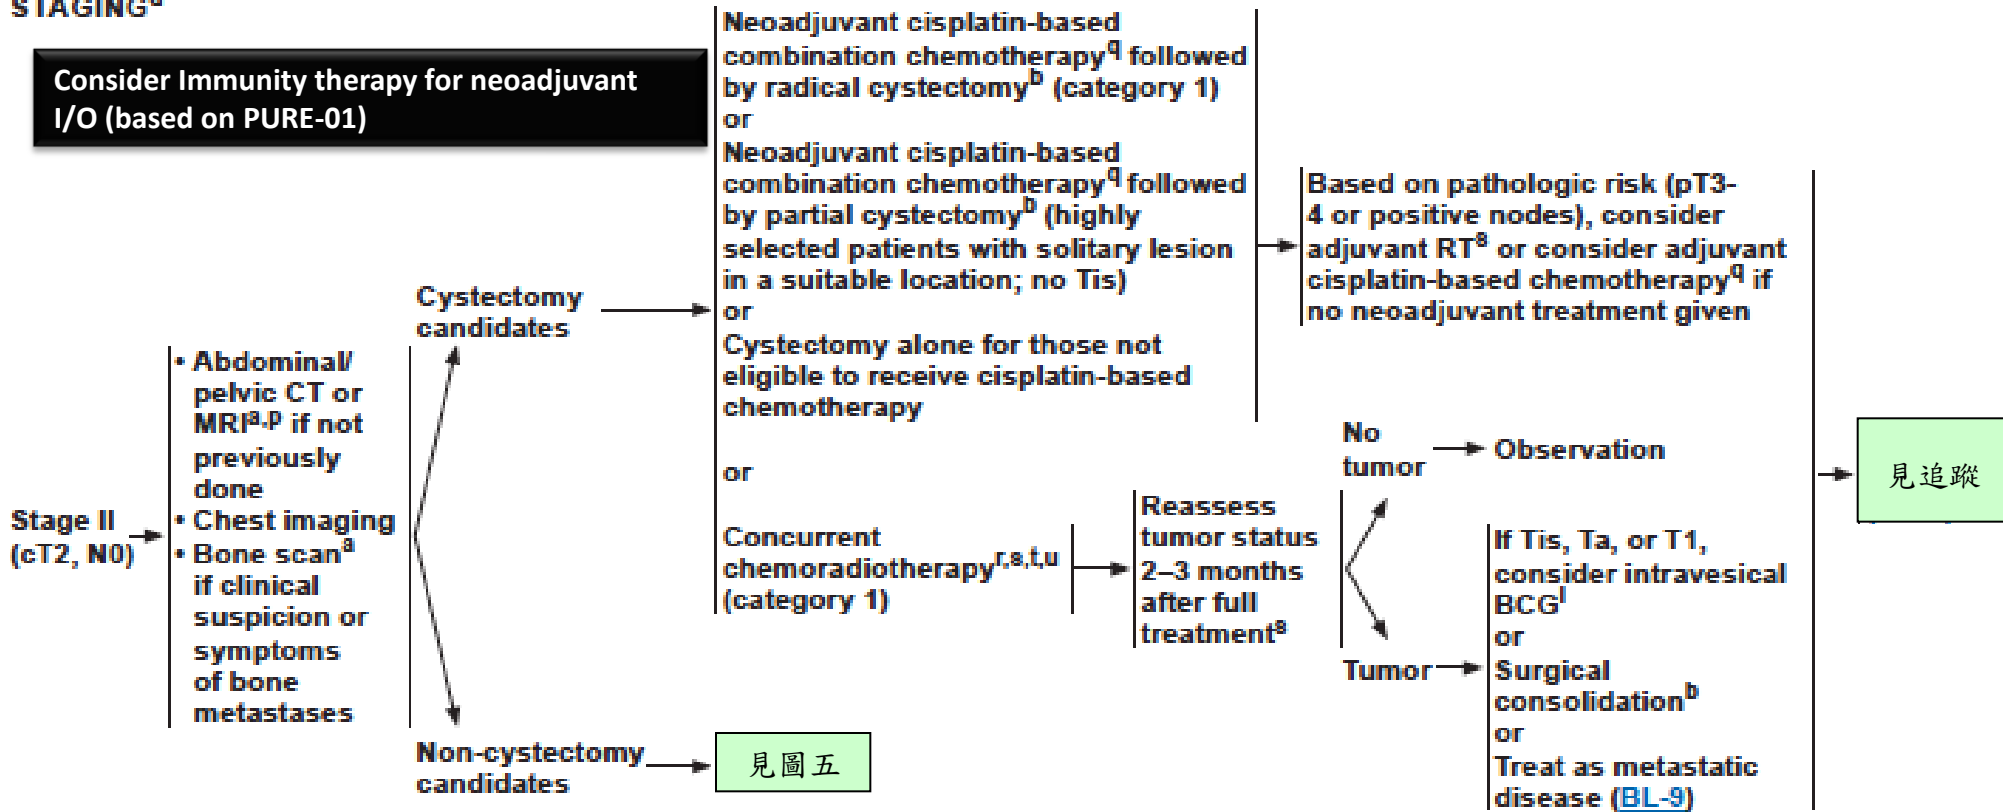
STAGING$^{a}$

Consider Immunity therapy for neoadjuvant I/O (based on PURE-01)

Stage II (cT2, N0)

• Abdominal/ pelvic CT or MRI$^{a,p}$ if not previously done
• Chest imaging
• Bone scan$^{a}$ if clinical suspicion or symptoms of bone metastases

Cystectomy candidates

Non-cystectomy candidates

見圖五

Neoadjuvant cisplatin-based combination chemotherapy$^{q}$ followed by radical cystectomy$^{b}$ (category 1)
or
Neoadjuvant cisplatin-based combination chemotherapy$^{q}$ followed by partial cystectomy$^{b}$ (highly selected patients with solitary lesion in a suitable location; no Tis)
or
Cystectomy alone for those not eligible to receive cisplatin-based chemotherapy

or

Concurrent chemoradiotherapy$^{r,s,t,u}$ (category 1)

Based on pathologic risk (pT3-4 or positive nodes), consider adjuvant RT$^{s}$ or consider adjuvant cisplatin-based chemotherapy$^{q}$ if no neoadjuvant treatment given

Reassess tumor status 2–3 months after full treatment$^{a}$

No tumor

Observation

Tumor

If Tis, Ta, or T1, consider intravesical BCG$^{l}$
or
Surgical consolidation$^{b}$
or
Treat as metastatic disease (BL-9)

見追蹤